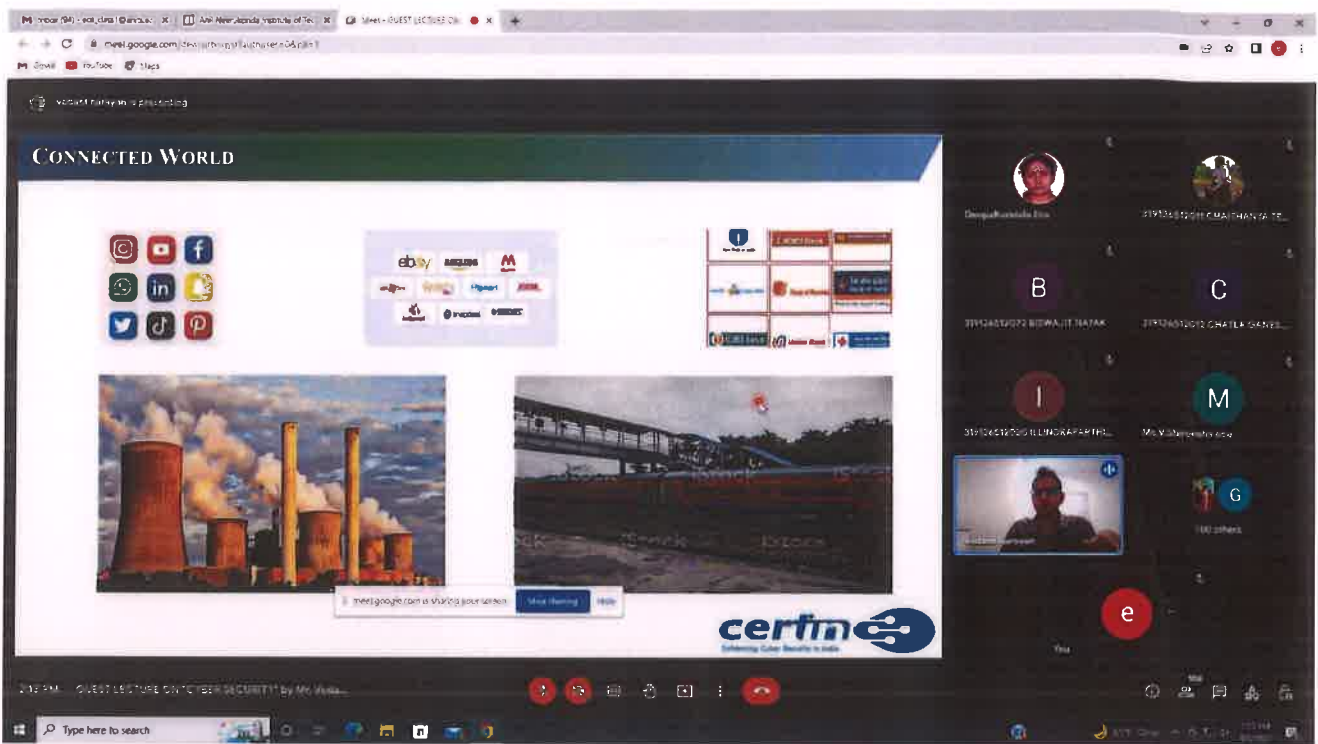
Inbox (94) - ece_clms | @anurag | Anil Neerukonda Institute of Tec | Meet - GUEST LECTURE ON

meet.google.com

Gmail YouTube Maps

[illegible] is presenting

CONNECTED WORLD

ebay amazon Myntra flipkart

cerfin
Enhancing Cyber Security in India

meet.google.com is sharing your screen. Stop sharing Hide

Deepa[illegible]

319126512011 CHAITHANYA TE...

B
319126512072 BISWAJIT NAYAK

C
319126512012 CHATLA GANES...

I
319126512016 ILLINDRAPARTHI...

M
Ms.V.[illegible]

G
100 others

e
You

2:15 PM GUEST LECTURE ON "CYBER SECURITY" by Mr. Venka...

Type here to search